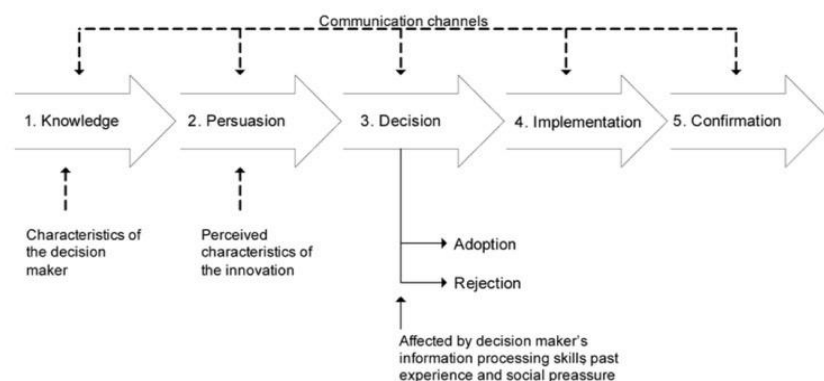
Communication channels

1. Knowledge

2. Persuasion

3. Decision

4. Implementation

5. Confirmation

Characteristics of the decision maker

Perceived characteristics of the innovation

Adoption

Rejection

Affected by decision maker's information processing skills past experience and social preassure